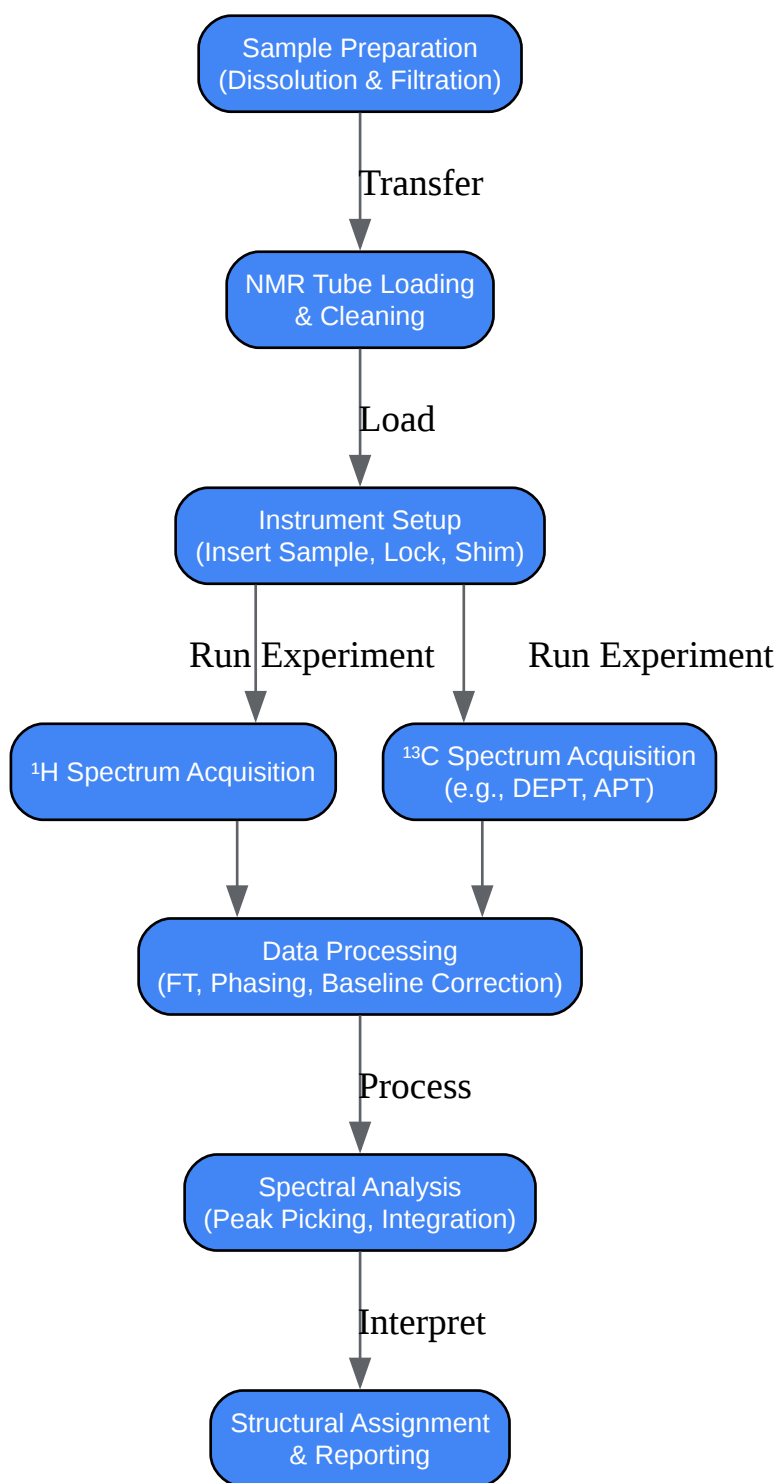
Sample Preparation
(Dissolution & Filtration)

Transfer

NMR Tube Loading
& Cleaning

Load

Instrument Setup
(Insert Sample, Lock, Shim)

Run Experiment

Run Experiment

$^1$H Spectrum Acquisition

$^{13}$C Spectrum Acquisition
(e.g., DEPT, APT)

Data Processing
(FT, Phasing, Baseline Correction)

Process

Spectral Analysis
(Peak Picking, Integration)

Interpret

Structural Assignment
& Reporting